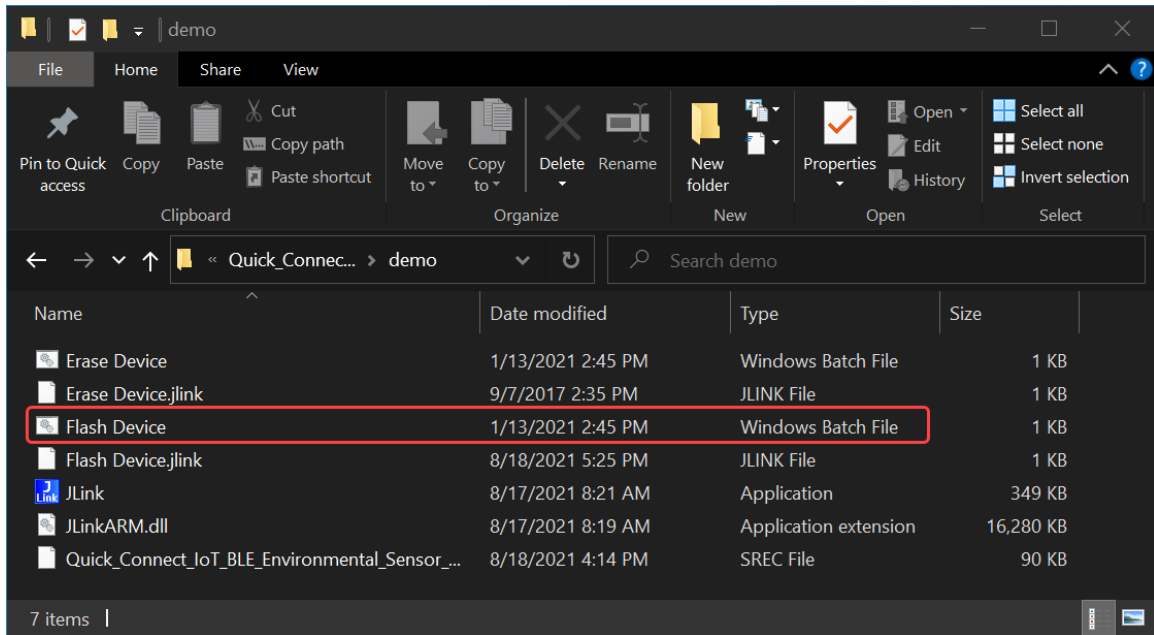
demo

File Home Share View

Pin to Quick access
Copy
Paste
Cut
Copy path
Paste shortcut
Clipboard

Move to
Copy to
Delete
Rename
Organize

New folder
New

Properties
Open
Edit
History
Open

Select all
Select none
Invert selection
Select

« Quick_Connec... > demo

Search demo

| Name | Date modified | Type | Size |
|---|---|---|---|
| Erase Device | 1/13/2021 2:45 PM | Windows Batch File | 1 KB |
| Erase Device.jlink | 9/7/2017 2:35 PM | JLINK File | 1 KB |
| Flash Device | 1/13/2021 2:45 PM | Windows Batch File | 1 KB |
| Flash Device.jlink | 8/18/2021 5:25 PM | JLINK File | 1 KB |
| JLink | 8/17/2021 8:21 AM | Application | 349 KB |
| JLinkARM.dll | 8/17/2021 8:19 AM | Application extension | 16,280 KB |
| Quick_Connect_IoT_BLE_Environmental_Sensor_... | 8/18/2021 4:14 PM | SREC File | 90 KB |

7 items